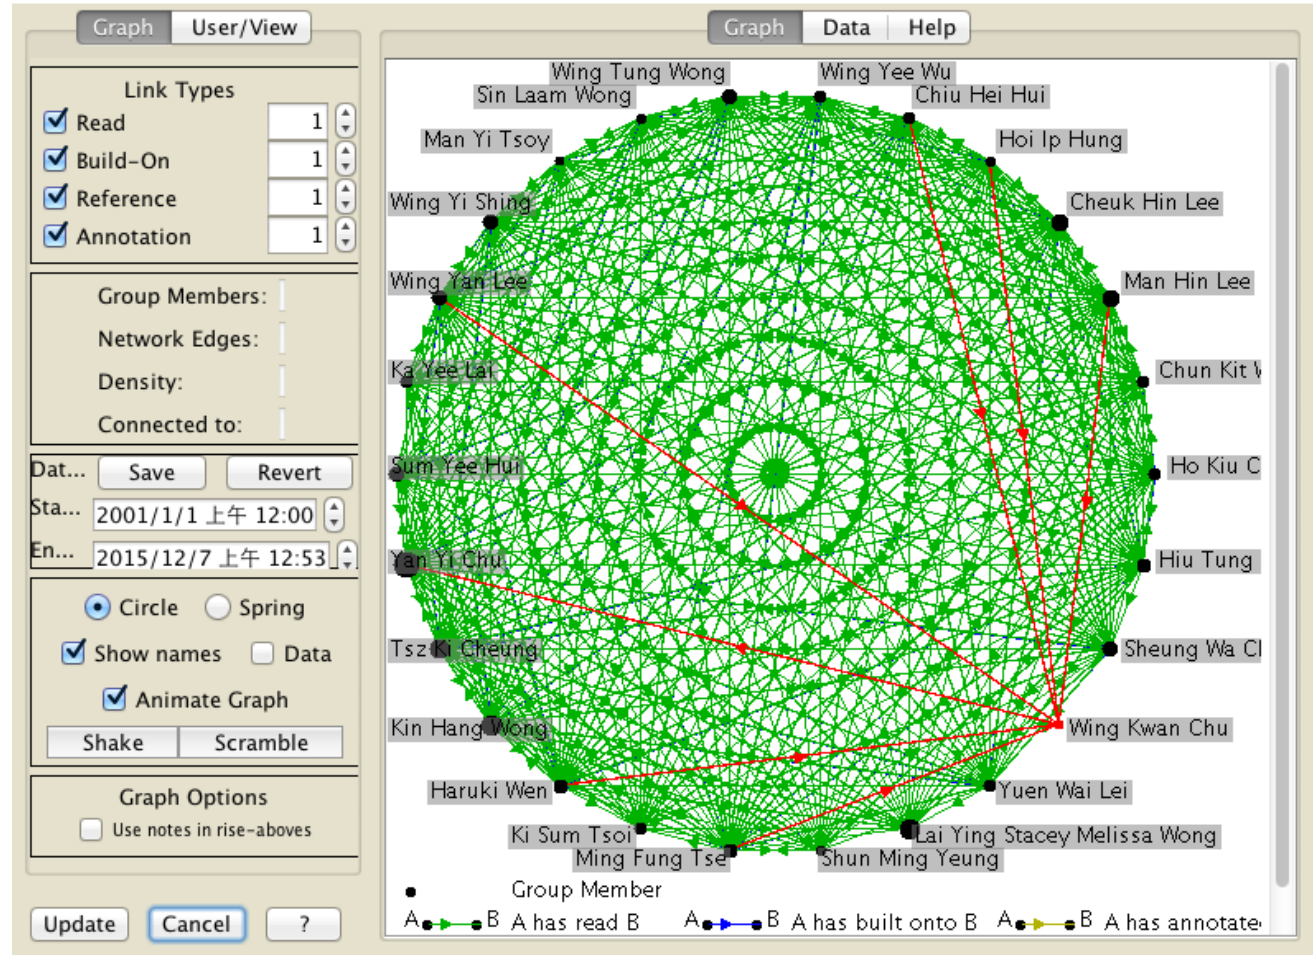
Graph | User/View

Link Types
Read 1
Build-On 1
Reference 1
Annotation 1

Group Members:
Network Edges:
Density:
Connected to:

Dat... Save Revert
Sta... 2001/1/1 上午 12:00
En... 2015/12/7 上午 12:53

Circle Spring
Show names Data
Animate Graph
Shake Scramble

Graph Options
Use notes in rise-aboves

Update Cancel ?

Graph | Data | Help

Wing Tung Wong
Wing Yee Wu
Sin Laam Wong
Chiu Hei Hui
Man Yi Tsoy
Hoi Ip Hung
Wing Yi Shing
Cheuk Hin Lee
Wing Yan Lee
Man Hin Lee
Ka Yee Lai
Chun Kit W
Sum Yee Hui
Ho Kiu C
Yan Yi Chu
Hiu Tung
Tsz Ki Cheung
Sheung Wa Cl
Kin Hang Wong
Wing Kwan Chu
Haruki Wen
Yuen Wai Lei
Ki Sum Tsoi
Lai Ying Stacey Melissa Wong
Ming Fung Tse
Shun Ming Yeung

Group Member
A B A has read B A B A has built onto B A B A has annotate